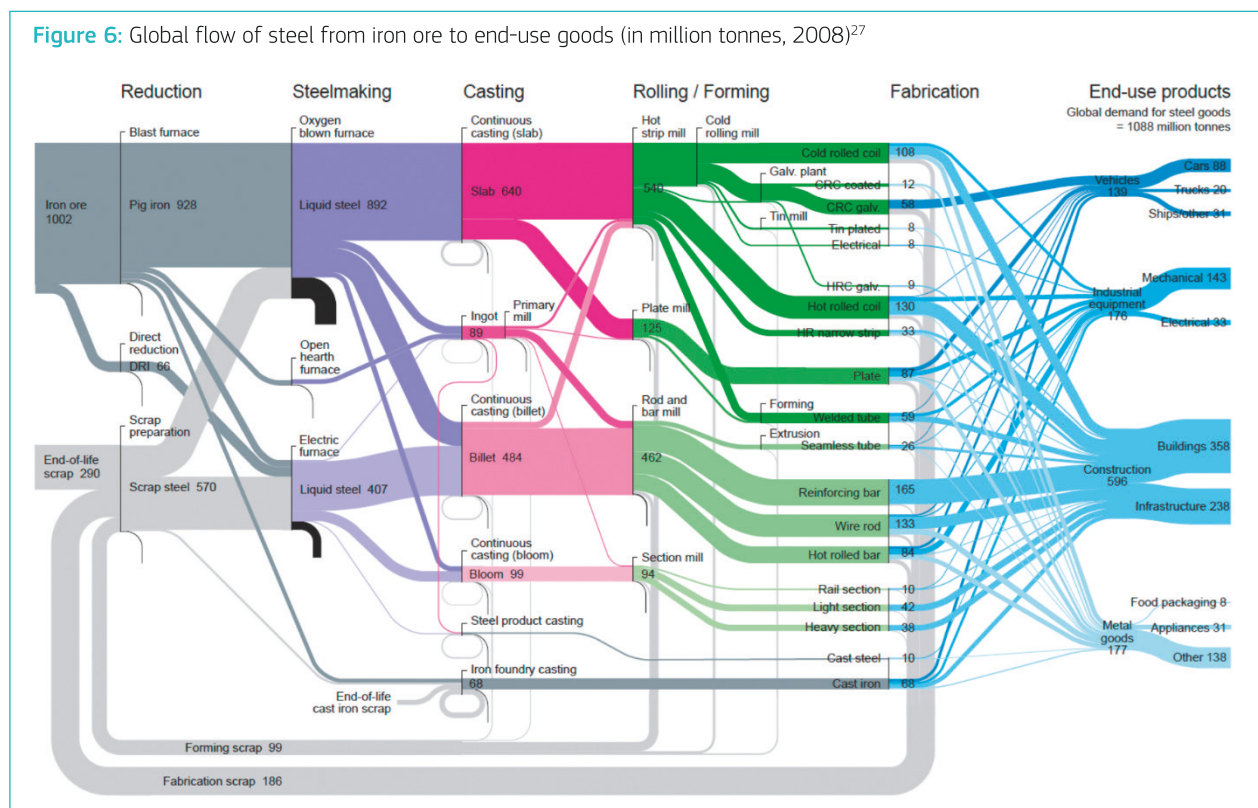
Figure 6: Global flow of steel from iron ore to end-use goods (in million tonnes, 2008)$^{27}$

Reduction

Steelmaking

Casting

Rolling / Forming

Fabrication

End-use products

Global demand for steel goods = 1088 million tonnes

Blast furnace

Oxygen blown furnace

Continuous casting (slab)

Hot strip mill

Cold rolling mill

Iron ore 1002

Pig iron 928

Liquid steel 892

Slab 640

540

Cold rolled coil 108

Galv. plant

CRC coated 12

CRC galv. 58

Tin mill

Tin plated 8

Electrical 8

HRC galv. 9

Hot rolled coil 130

HR narrow strip 33

Plate 87

Vehicles 139

Cars 88

Trucks 20

Ships/other 31

Mechanical 143

Industrial equipment 176

Electrical 33

Direct reduction

DRI 66

Open hearth furnace

Ingot 89

Primary mill

Plate mill 125

Scrap preparation

Continuous casting (billet)

Rod and bar mill

Forming

Welded tube 59

Extrusion

Seamless tube 26

End-of-life scrap 290

Scrap steel 570

Electric furnace

Liquid steel 407

Billet 484

462

Reinforcing bar 165

Wire rod 133

Hot rolled bar 84

Buildings 358

Construction 596

Infrastructure 238

Continuous casting (bloom)

Bloom 99

Section mill 94

Rail section 10

Light section 42

Heavy section 38

Steel product casting

Cast steel 10

Iron foundry casting 68

Cast iron 68

Food packaging 8

Metal goods 177

Appliances 31

Other 138

End-of-life cast iron scrap

Forming scrap 99

Fabrication scrap 186